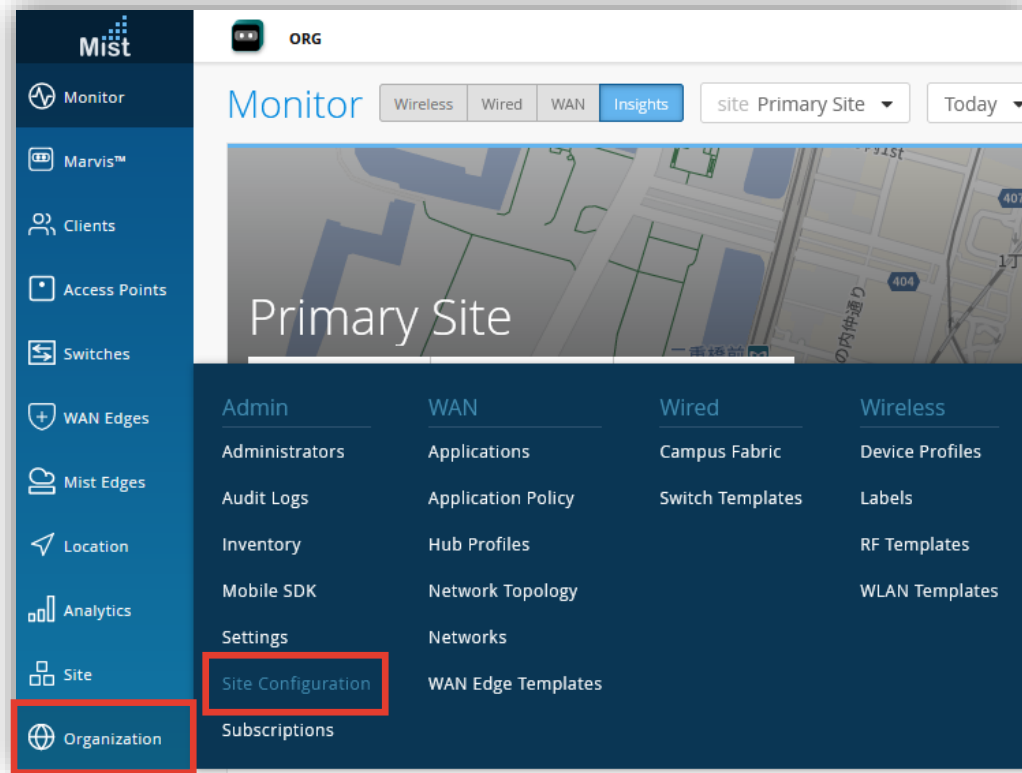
Mist

ORG

Monitor
Marvis™
Clients
Access Points
Switches
WAN Edges
Mist Edges
Location
Analytics
Site
Organization

Monitor Wireless Wired WAN Insights site Primary Site Today

Primary Site

Admin
Administrators
Audit Logs
Inventory
Mobile SDK
Settings
Site Configuration
Subscriptions

WAN
Applications
Application Policy
Hub Profiles
Network Topology
Networks
WAN Edge Templates

Wired
Campus Fabric
Switch Templates

Wireless
Device Profiles
Labels
RF Templates
WLAN Templates